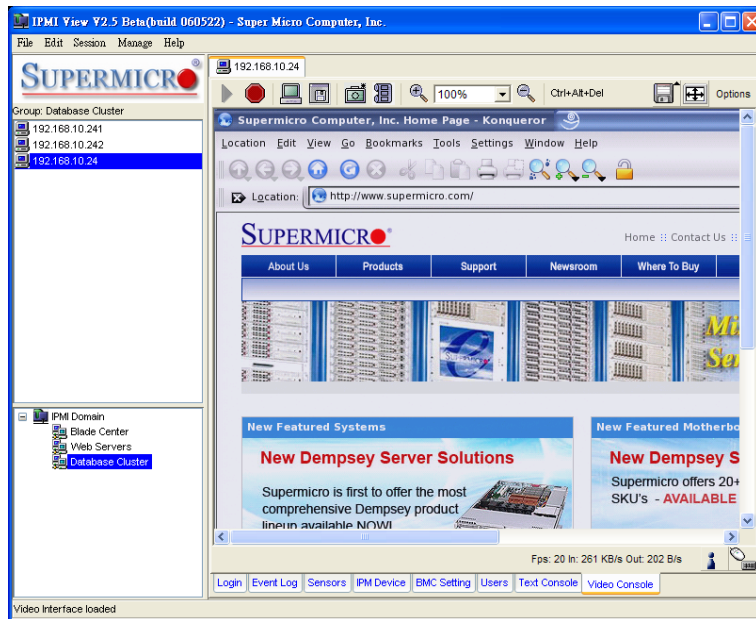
IPMI View V2.5 Beta(build 060522) - Super Micro Computer, Inc.

File Edit Session Manage Help

SUPERMICRO

Group: Database Cluster

192.168.10.241
192.168.10.242
192.168.10.24

IPMI Domain
Blade Center
Web Servers
Database Cluster

192.168.10.24

100%

Ctrl+Alt+Del

Options

Supermicro Computer, Inc. Home Page - Konqueror

Location Edit View Go Bookmarks Tools Settings Window Help

Location: http://www.supermicro.com/

SUPERMICRO

Home :: Contact Us ::

About Us | Products | Support | Newsroom | Where To Buy

Mi
Se

New Featured Systems

New Dempsey Server Solutions

Supermicro is first to offer the most comprehensive Dempsey product lineup available NOW!

New Featured Motherbo

New Dempsey S

Supermicro offers 20+ SKU's - AVAILABLE

Fps: 20 In: 261 KB/s Out: 202 B/s

Login | Event Log | Sensors | IPM Device | BMC Setting | Users | Text Console | Video Console

Video Interface loaded